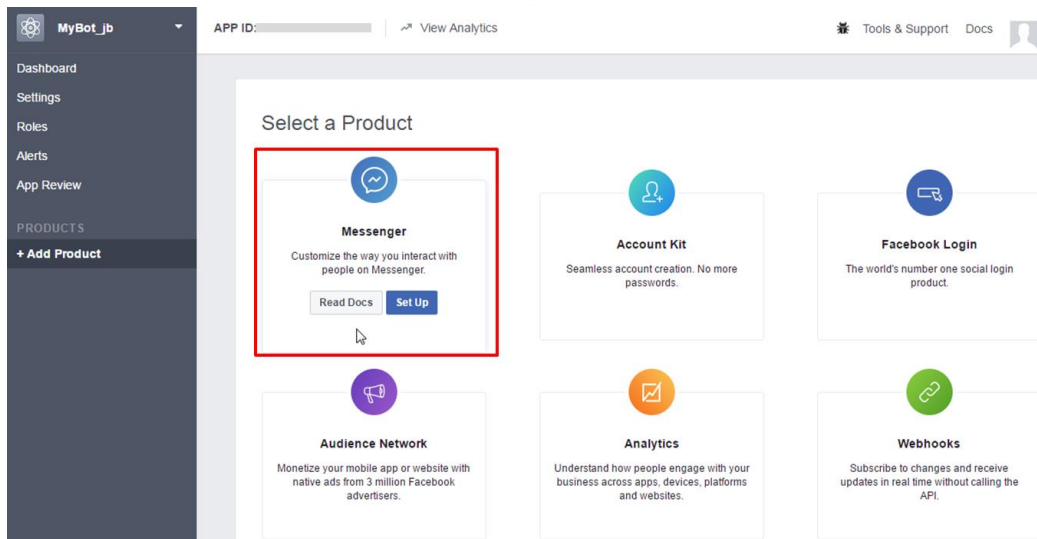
MyBot_jb

APP ID:

View Analytics

Tools & Support Docs

Dashboard
Settings
Roles
Alerts
App Review

PRODUCTS
+ Add Product

Select a Product

Messenger
Customize the way you interact with people on Messenger.
Read Docs Set Up

Account Kit
Seamless account creation. No more passwords.

Facebook Login
The world's number one social login product.

Audience Network
Monetize your mobile app or website with native ads from 3 million Facebook advertisers.

Analytics
Understand how people engage with your business across apps, devices, platforms and websites.

Webhooks
Subscribe to changes and receive updates in real time without calling the API.